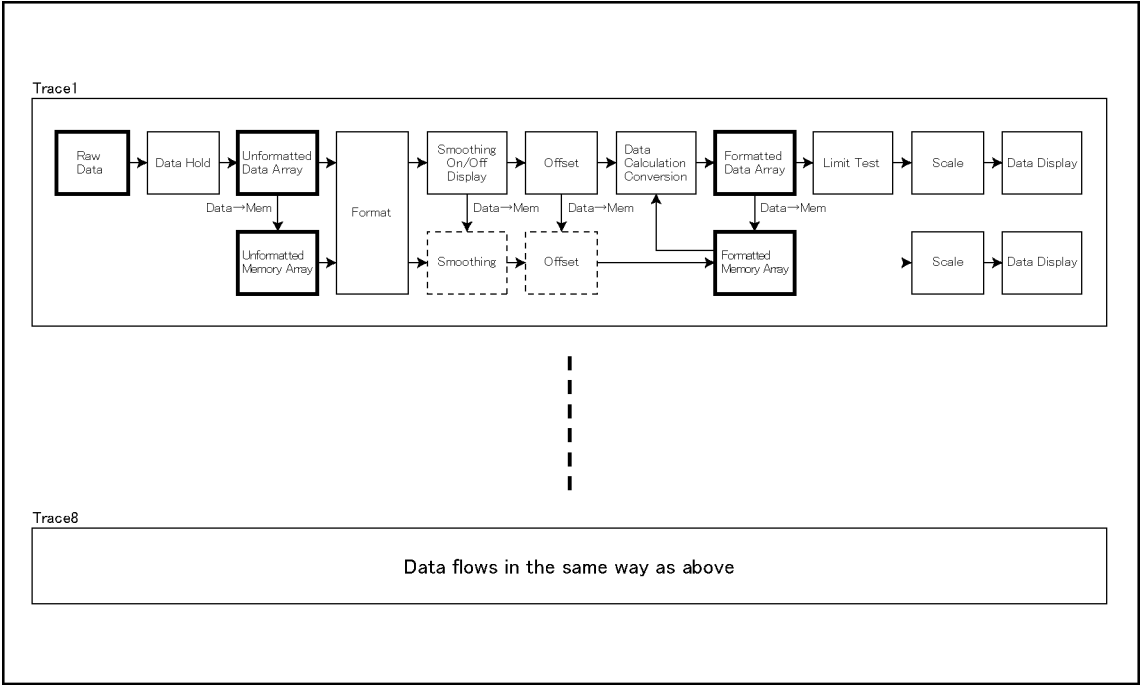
Trace1

Raw Data

Data Hold

Unformatted Data Array

Format

Smoothing On/Off Display

Offset

Data Calculation Conversion

Formatted Data Array

Limit Test

Scale

Data Display

Data→Mem

Data→Mem

Data→Mem

Data→Mem

Unformatted Memory Array

Smoothing

Offset

Formatted Memory Array

Scale

Data Display

Trace8

Data flows in the same way as above